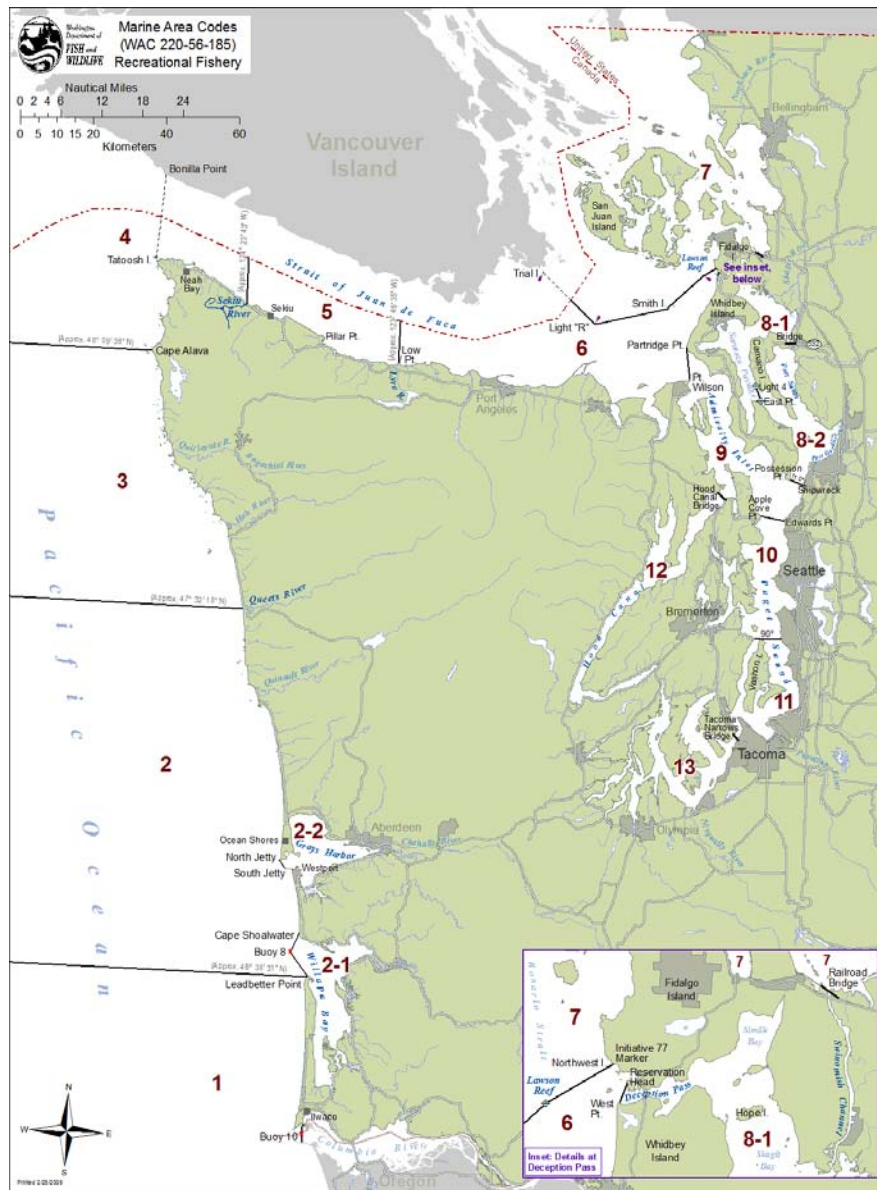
Washington Department of FISH and WILDLIFE

Marine Area Codes (WAC 220-56-185) Recreational Fishery

Nautical Miles
0 2 4 6 12 18 24
0 5 10 15 20 40 60
Kilometers

Vancouver Island

United States
Canada

Bellingham

Bonilla Point

4

Tatoosh I.

Neah Bay

Sekiu River

Sekiu

5

Strait of Juan de Fuca

Pillar Pt.

Low Pt.

Lyre R.

Port Angeles

(Approx. 48° 09' 36" N)

Cape Alava

3

Quillayute R.

Queets River

(Approx. 47° 30' 10" N)

Quinault River

Pacific Ocean

2

7

San Juan Island

Fidalgo I.

Lawson Reef

See inset, below

Trial I.

Smith I.

Light "R"

6

Whidbey Island

8-1

Bridge

Partridge Pt.

Pt. Wilson

Camano I.

Light 4

East Pt.

8-2

9

Admiralty Inlet

Possession Pt.

Shipwreck

Hood Canal Bridge

Apple Cove Pt.

Edwards Pt.

10

Seattle

12

Hood Canal

Bremerton

Puget Sound

90°

Vashon I.

11

Tacoma Narrows Bridge

Tacoma

13

Olympia

Ocean Shores

2-2

Aberdeen

Grays Harbor

North Jetty

South Jetty

Westport

Chehalis River

Cape Shoalwater

Buoy 8

(Approx. 46° 38' 31" N)

2-1

Leadbetter Point

Willapa Bay

1

Ilwaco

Buoy 10

Columbia River

Oregon

N
W E
S

Fidalgo Island

7

7

Railroad Bridge

Rosario Strait

7

Initiative 77 Marker

Northwest I.

Reservation Head

Lawson Reef

Deception Pass

West Pt.

6

Similk Bay

Saratoga Channel

Hope I.

Whidbey Island

8-1

Skagit Bay

Inset: Details at Deception Pass

Printed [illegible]